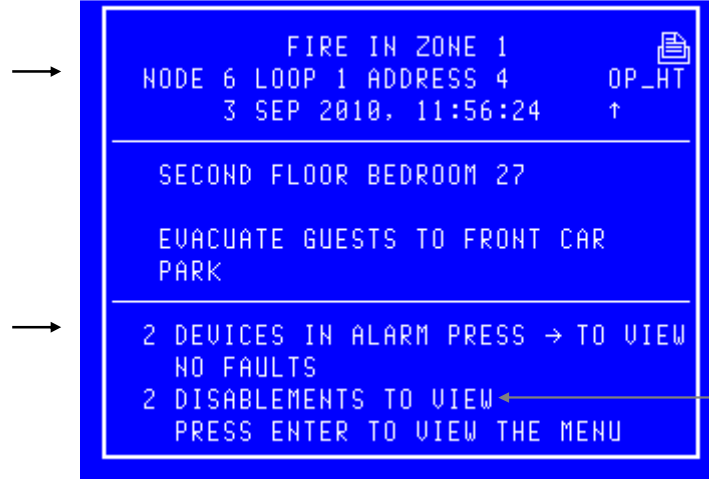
FIRE IN ZONE 1
NODE 6 LOOP 1 ADDRESS 4 OP_HT
3 SEP 2010, 11:56:24 ↑

SECOND FLOOR BEDROOM 27

EVACUATE GUESTS TO FRONT CAR PARK

2 DEVICES IN ALARM PRESS → TO VIEW
NO FAULTS
2 DISABLEMENTS TO VIEW
PRESS ENTER TO VIEW THE MENU